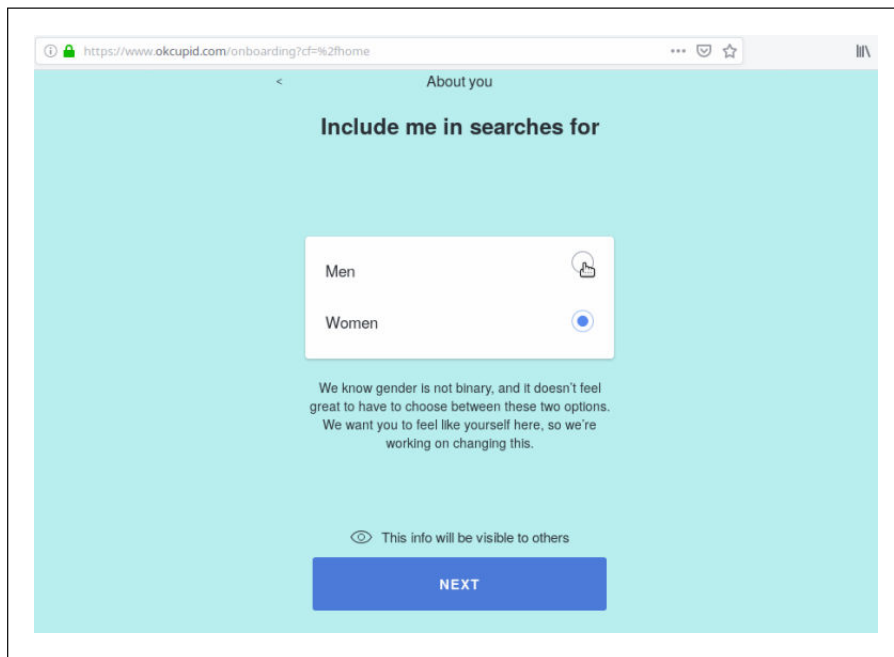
https://www.okcupid.com/onboarding?cf=%2fhome

<

About you

Include me in searches for

Men

Women

We know gender is not binary, and it doesn't feel great to have to choose between these two options. We want you to feel like yourself here, so we're working on changing this.

This info will be visible to others

NEXT